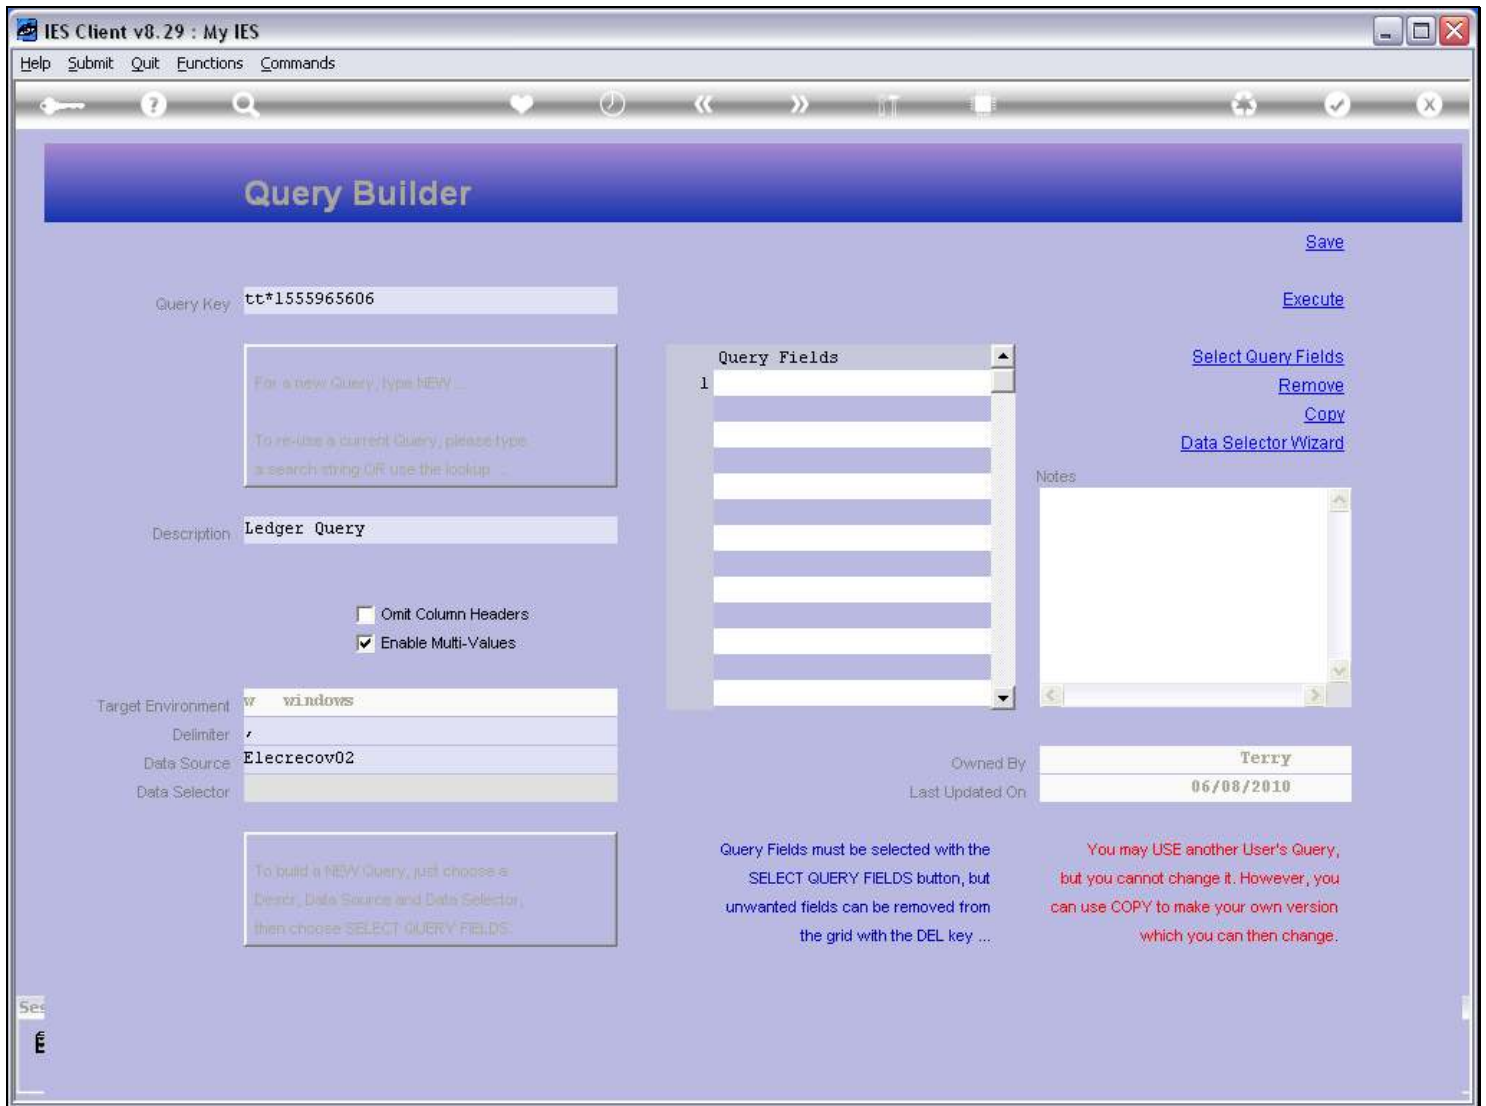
IES Client v8.29 : My IES

Help Submit Quit Functions Commands

Query Builder

Save

Query Key tt*1555965606

Execute

For a new Query, type NEW ...

To re-use a current Query, please type a search string OR use the lookup ...

Query Fields
1

Select Query Fields
Remove
Copy
Data Selector Wizard

Notes

Description Ledger Query

Omit Column Headers
Enable Multi-Values

Target Environment W windows
Delimiter ,
Data Source Elecrecov02
Data Selector

Owned By Terry
Last Updated On 06/08/2010

To build a NEW Query, just choose a Descr, Data Source and Data Selector, then choose SELECT QUERY FIELDS.

Query Fields must be selected with the SELECT QUERY FIELDS button, but unwanted fields can be removed from the grid with the DEL key ...

You may USE another User's Query, but you cannot change it. However, you can use COPY to make your own version which you can then change.

Ses